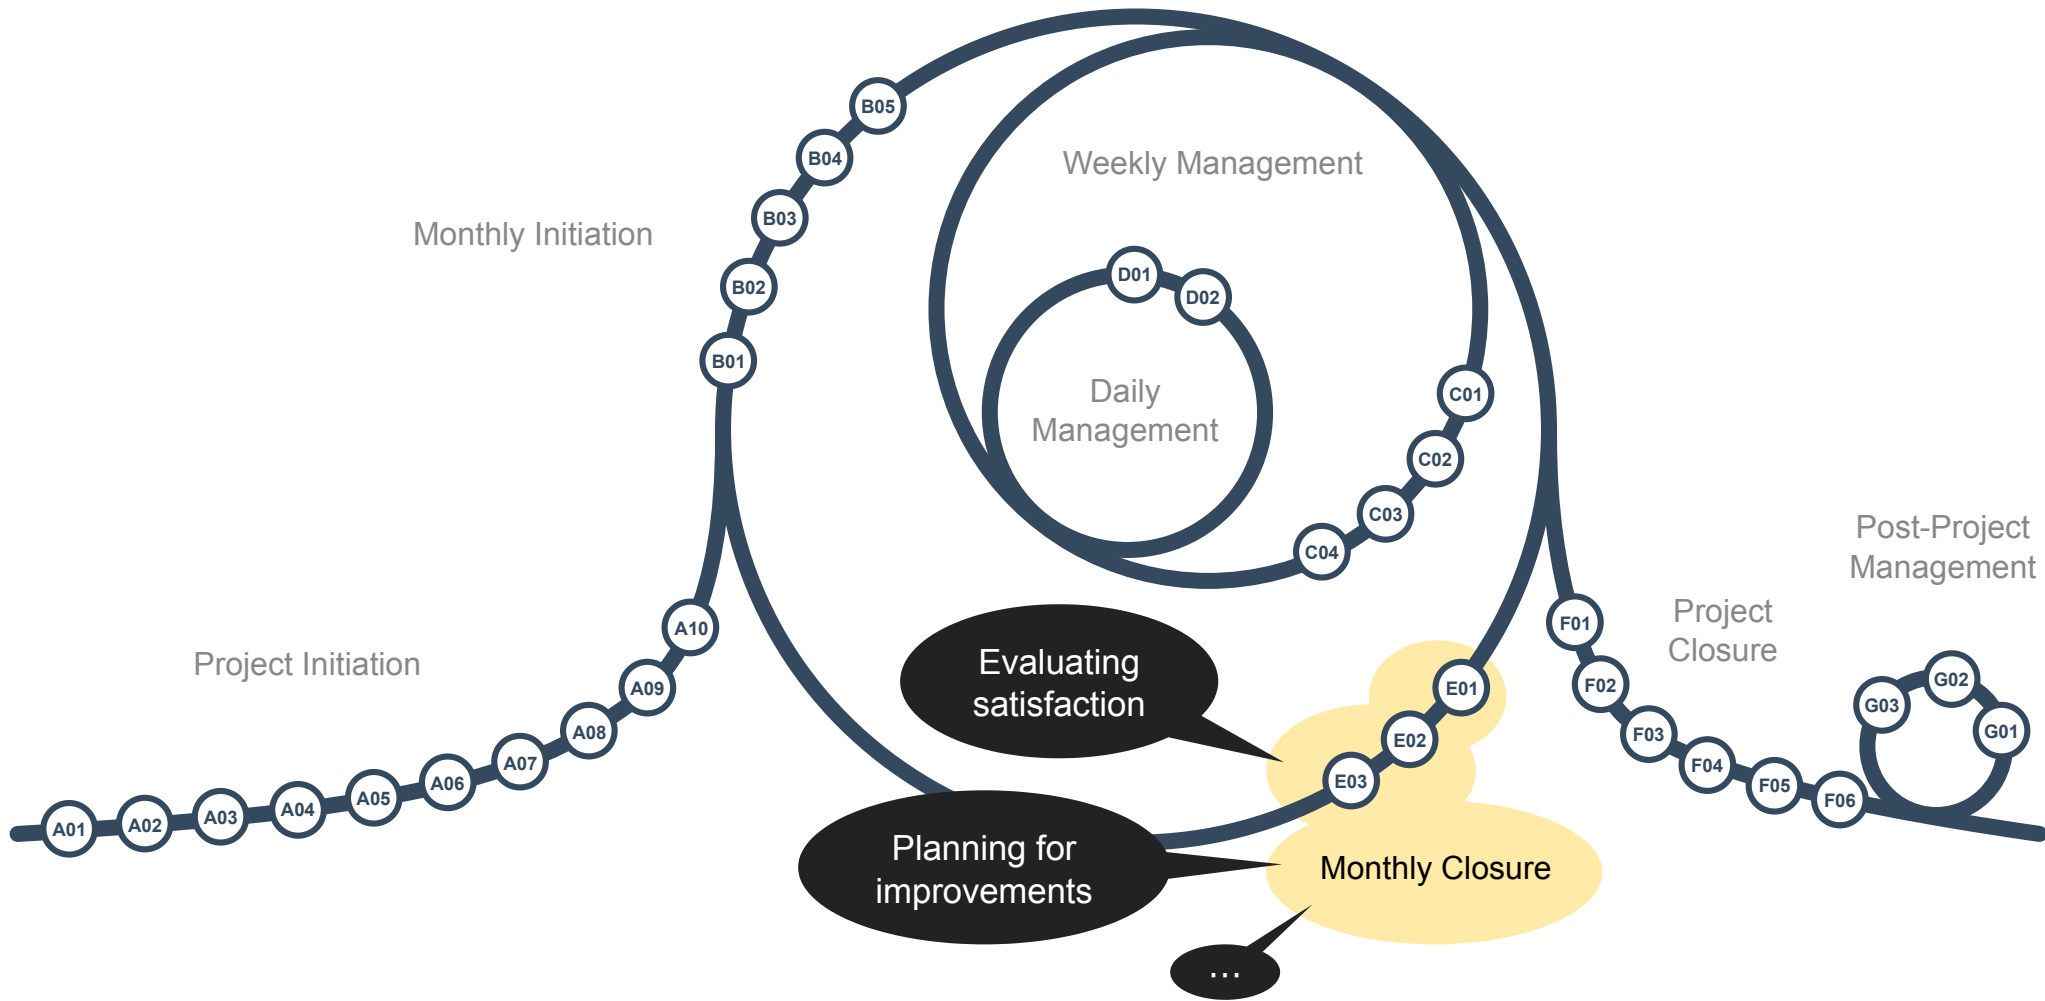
Weekly Management

Monthly Initiation

B05
B04
B03
B02
B01

D01
D02

Daily Management

C01
C02
C03
C04

Post-Project Management

Project Closure

Project Initiation

A01
A02
A03
A04
A05
A06
A07
A08
A09
A10

Evaluating satisfaction

E01
E02
E03

F01
F02
F03
F04
F05
F06

G01
G02
G03

Planning for improvements

Monthly Closure

...